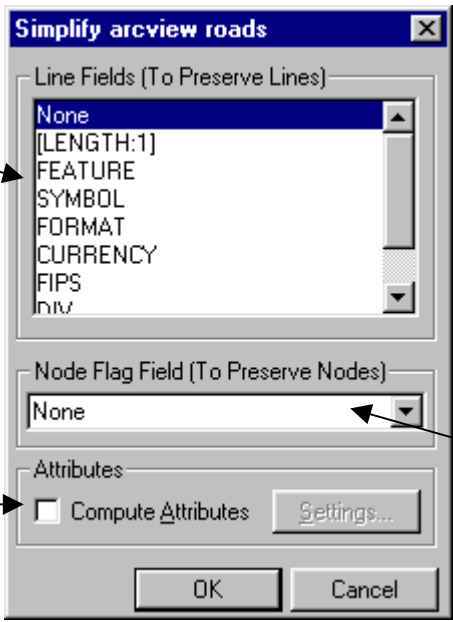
Simplify arcview roads

Line Fields (To Preserve Lines)

None
[LENGTH:1]
FEATURE
SYMBOL
FORMAT
CURRENCY
FIPS
DIV

Node Flag Field (To Preserve Nodes)

None

Attributes

Compute Attributes

Settings...

OK

Cancel